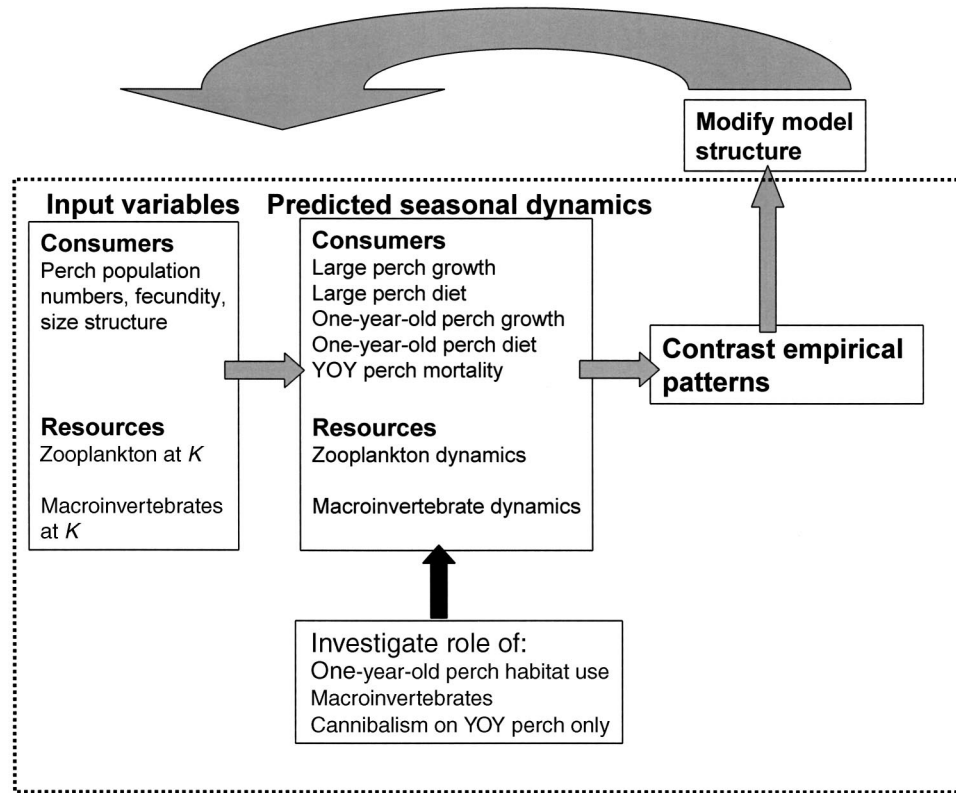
Modify model structure

Input variables

Consumers
Perch population numbers, fecundity, size structure

Resources
Zooplankton at $K$

Macroinvertebrates at $K$

Predicted seasonal dynamics

Consumers
Large perch growth
Large perch diet
One-year-old perch growth
One-year-old perch diet
YOY perch mortality

Resources
Zooplankton dynamics

Macroinvertebrate dynamics

Contrast empirical patterns

Investigate role of:
One-year-old perch habitat use
Macroinvertebrates
Cannibalism on YOY perch only